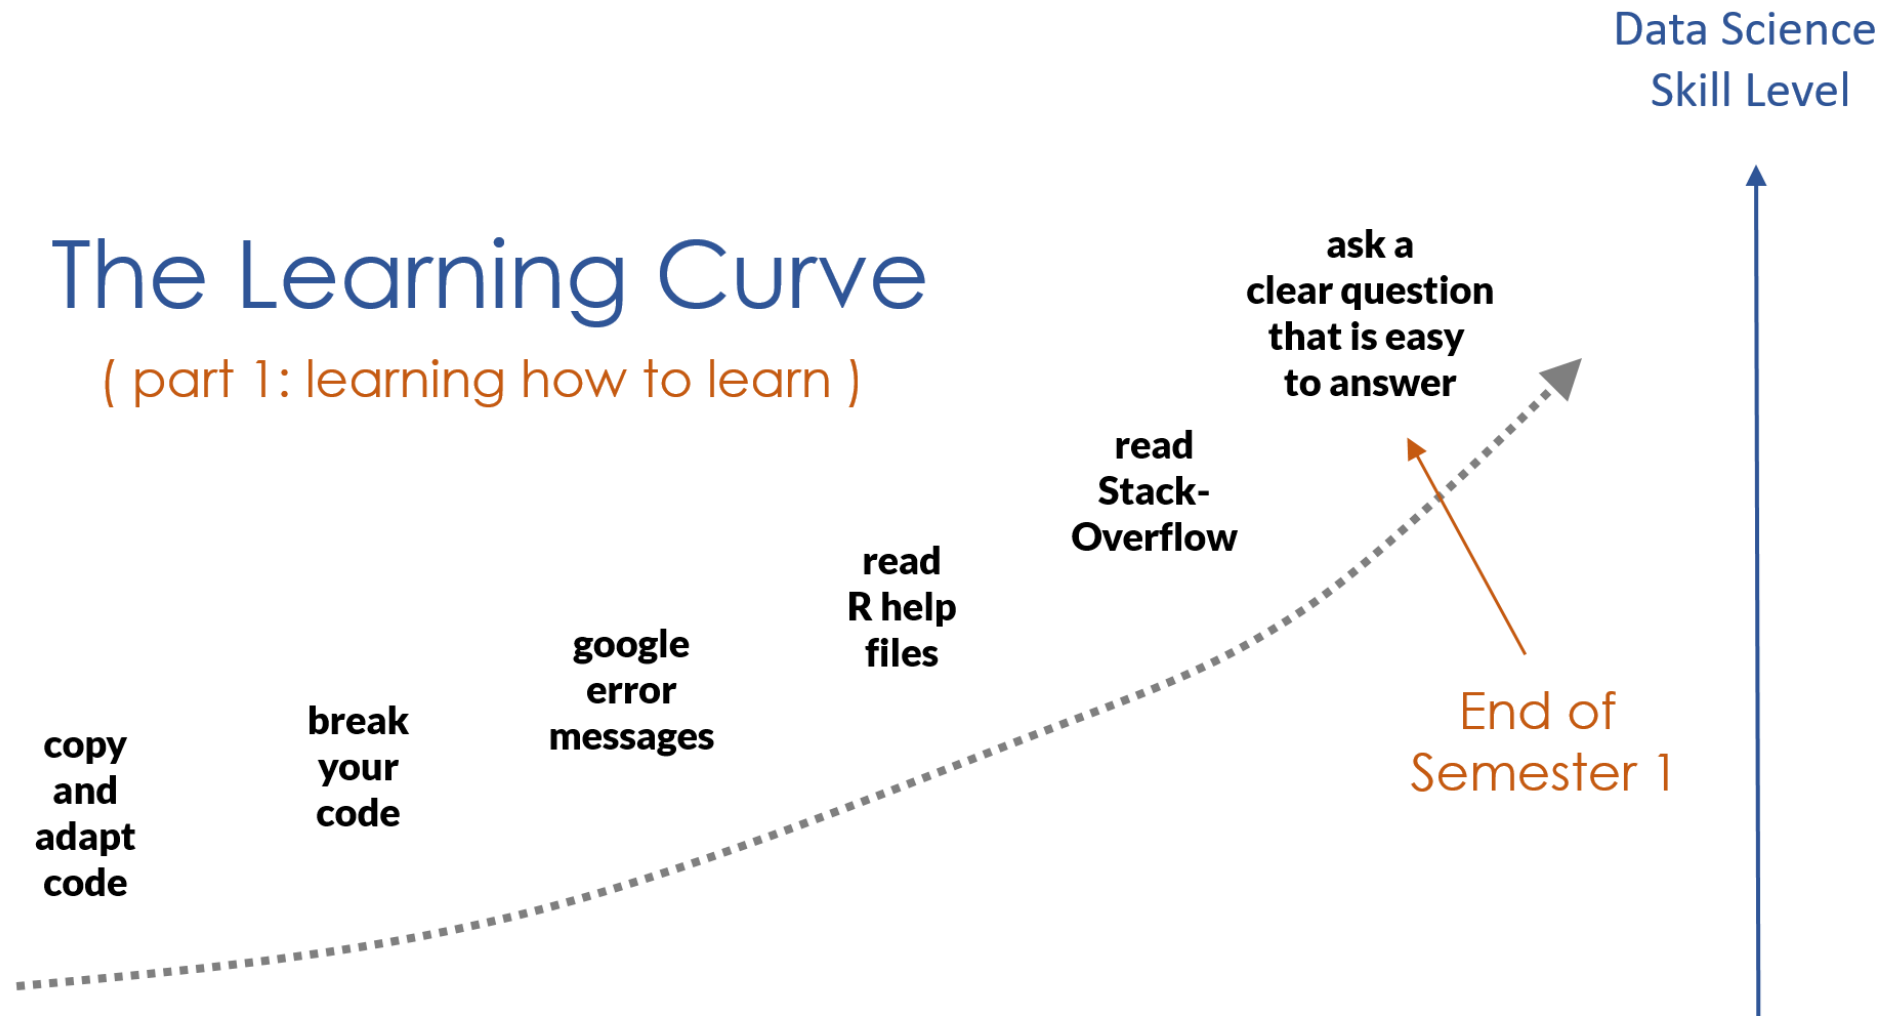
Data Science Skill Level

The Learning Curve

( part 1: learning how to learn )

copy and adapt code

break your code

google error messages

read R help files

read Stack-Overflow

ask a clear question that is easy to answer

End of Semester 1